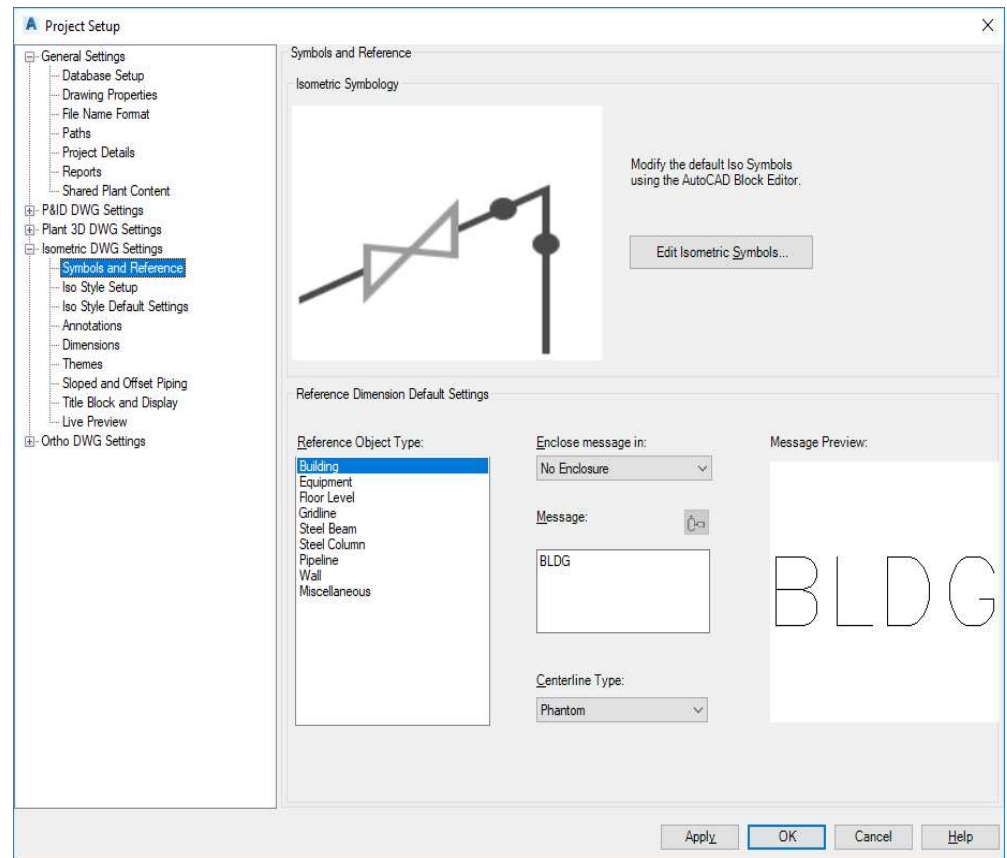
A Project Setup
×

General Settings
Database Setup
Drawing Properties
File Name Format
Paths
Project Details
Reports
Shared Plant Content
P&ID DWG Settings
Plant 3D DWG Settings
Isometric DWG Settings
Symbols and Reference
Iso Style Setup
Iso Style Default Settings
Annotations
Dimensions
Themes
Sloped and Offset Piping
Title Block and Display
Live Preview
Ortho DWG Settings

Symbols and Reference
Isometric Symbology
Modify the default Iso Symbols using the AutoCAD Block Editor.
Edit Isometric Symbols...

Reference Dimension Default Settings
Reference Object Type:
Building
Equipment
Floor Level
Gridline
Steel Beam
Steel Column
Pipeline
Wall
Miscellaneous

Enclose message in:
No Enclosure
Message:
BLDG
Centerline Type:
Phantom

Message Preview:
BLDG

Apply
OK
Cancel
Help